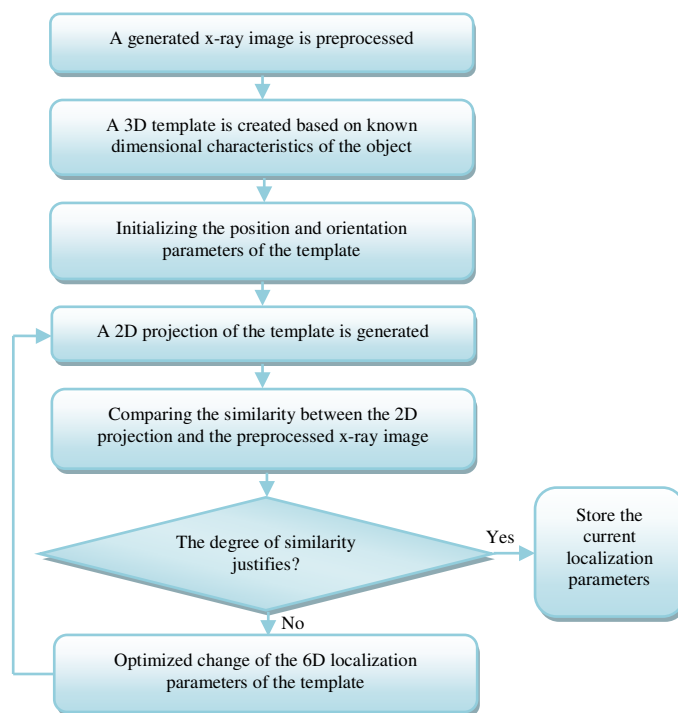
A generated x-ray image is preprocessed

A 3D template is created based on known dimensional characteristics of the object

Initializing the position and orientation parameters of the template

A 2D projection of the template is generated

Comparing the similarity between the 2D projection and the preprocessed x-ray image

The degree of similarity justifies?

Yes

Store the current localization parameters

No

Optimized change of the 6D localization parameters of the template